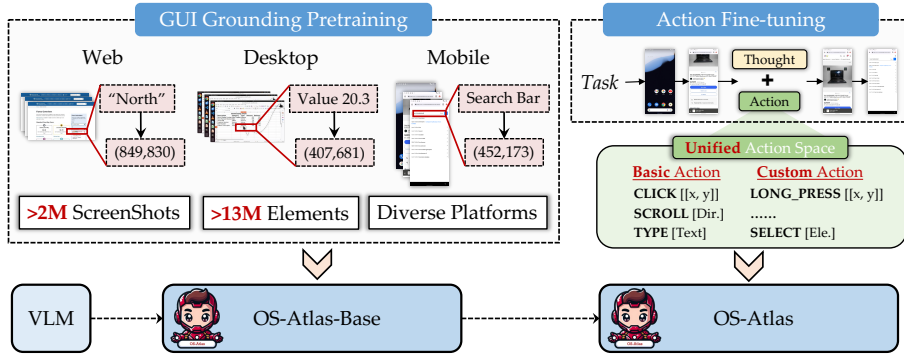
GUI Grounding Pretraining

Web

"North"

(849,830)

Desktop

Value 20.3

(407,681)

Mobile

Search Bar

(452,173)

>2M ScreenShots

>13M Elements

Diverse Platforms

Action Fine-tuning

Task

Thought

+

Action

Unified Action Space

Basic Action

CLICK [[x, y]]

SCROLL [Dir.]

TYPE [Text]

Custom Action

LONG_PRESS [[x, y]]

......

SELECT [Ele.]

VLM

OS-Atlas-Base

OS-Atlas

OS-Atlas

OS-Atlas